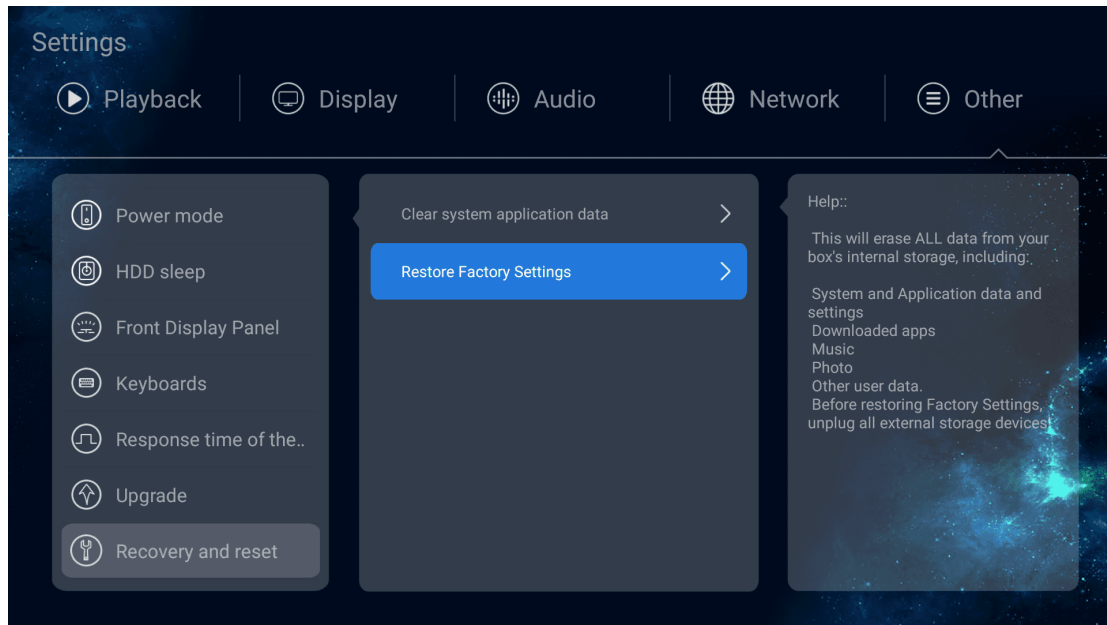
Settings

Playback | Display | Audio | Network | Other

Power mode
HDD sleep
Front Display Panel
Keyboards
Response time of the..
Upgrade
Recovery and reset

Clear system application data
Restore Factory Settings

Help::

This will erase ALL data from your box's internal storage, including:

System and Application data and settings
Downloaded apps
Music
Photo
Other user data.
Before restoring Factory Settings, unplug all external storage devices